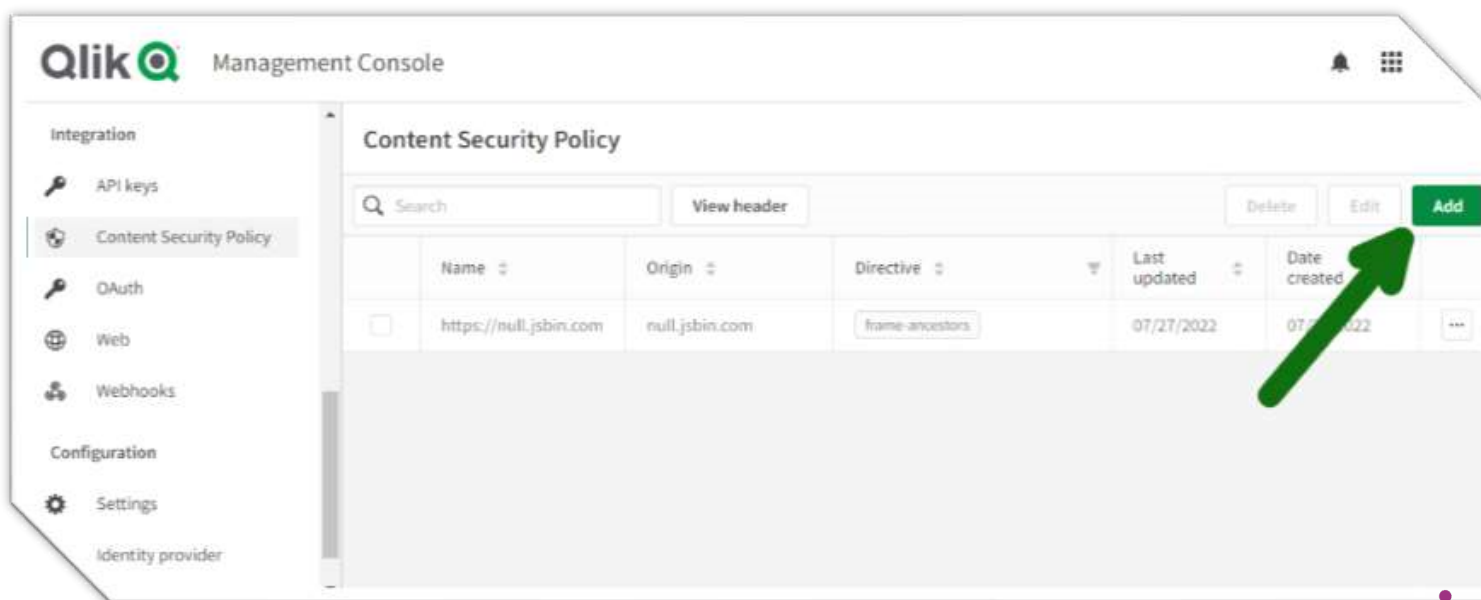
Qlik Management Console

Integration

API keys

Content Security Policy

OAuth

Web

Webhooks

Configuration

Settings

Identity provider

Content Security Policy

Search

View header

Delete

Edit

Add

| | Name | Origin | Directive | Last updated | Date created | |
|---|---|---|---|---|---|---|
| | https://null.jsbin.com | null.jsbin.com | frame-ancestors | 07/27/2022 | 07/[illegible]/2022 | ··· |